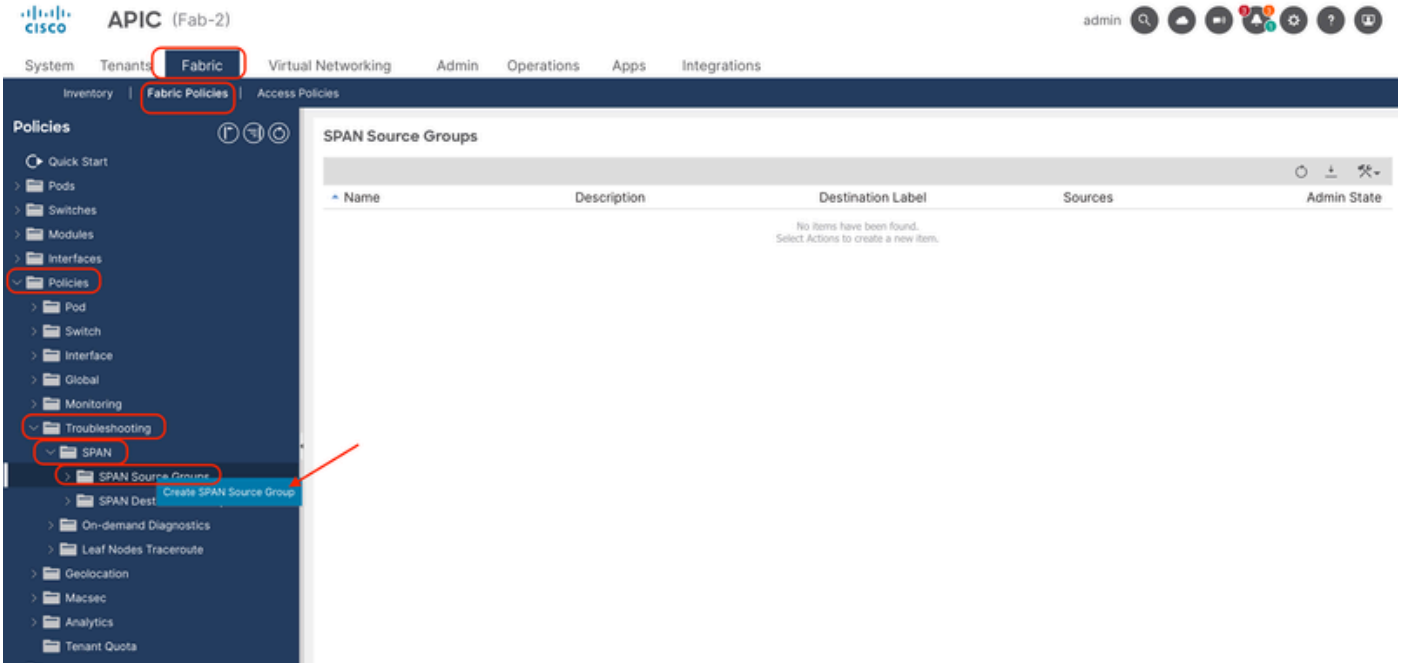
cisco APIC (Fab-2)

admin

System Tenants Fabric Virtual Networking Admin Operations Apps Integrations

Inventory | Fabric Policies | Access Policies

Policies

Quick Start
Pods
Switches
Modules
Interfaces
Policies
Pod
Switch
Interface
Global
Monitoring
Troubleshooting
SPAN
SPAN Source Groups
SPAN Dest
Create SPAN Source Group
On-demand Diagnostics
Leaf Nodes Traceroute
Geolocation
Macsec
Analytics
Tenant Quota

SPAN Source Groups

| Name | Description | Destination Label | Sources | Admin State |
|---|---|---|---|---|

No items have been found.
Select Actions to create a new item.